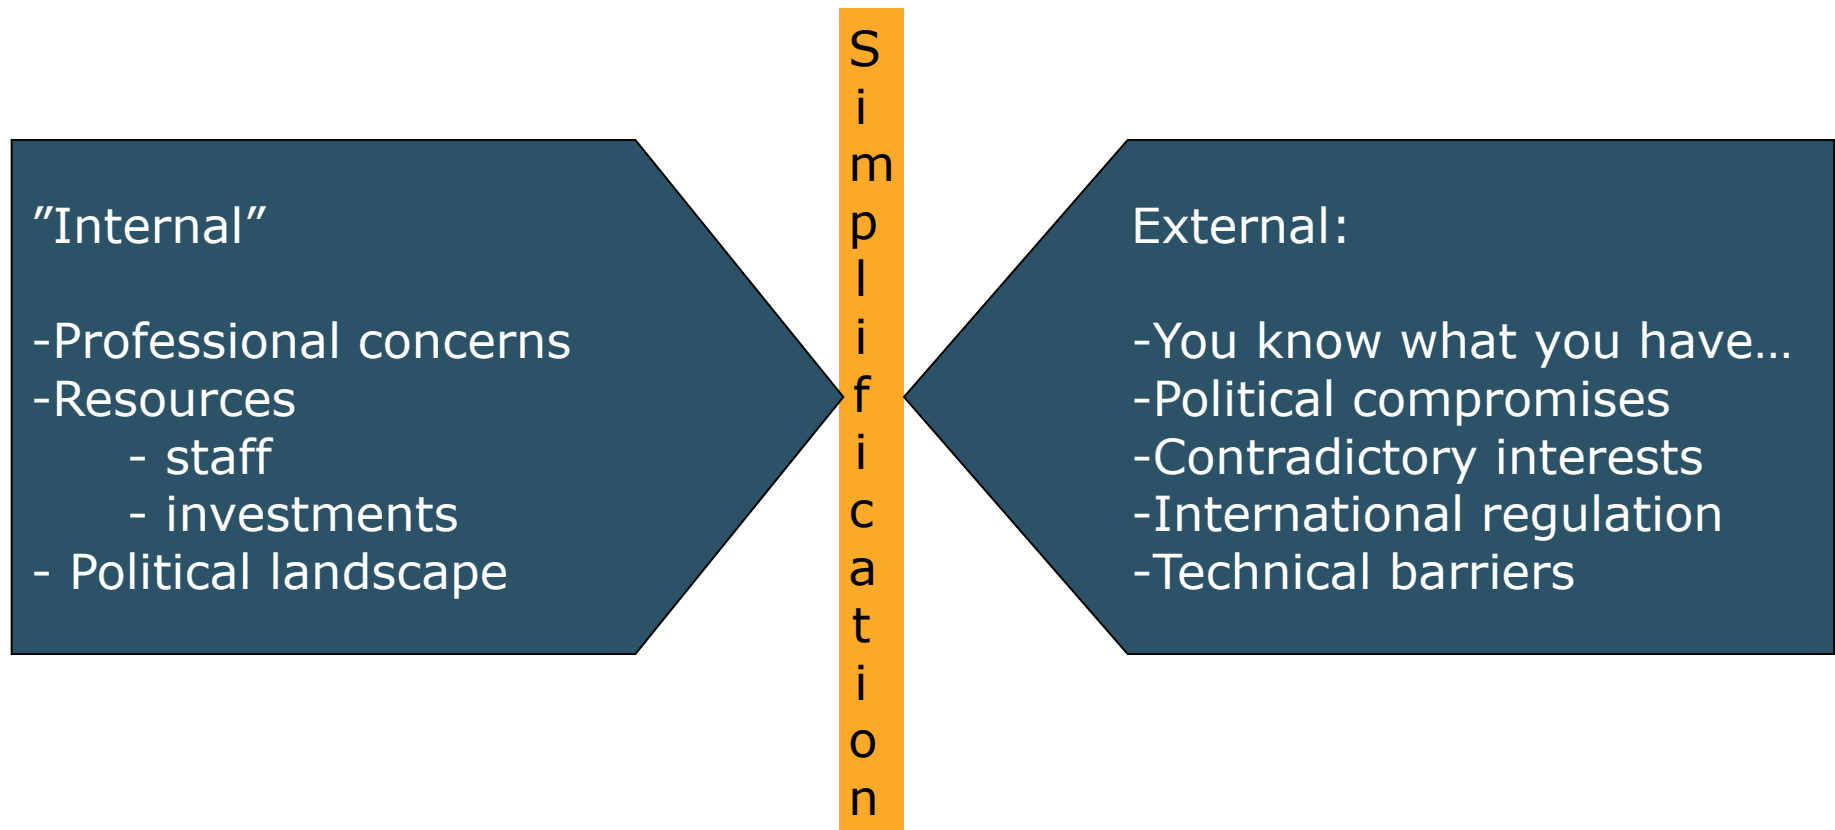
”Internal”

-Professional concerns
-Resources
- staff
- investments
- Political landscape

Simplification

External:

-You know what you have…
-Political compromises
-Contradictory interests
-International regulation
-Technical barriers